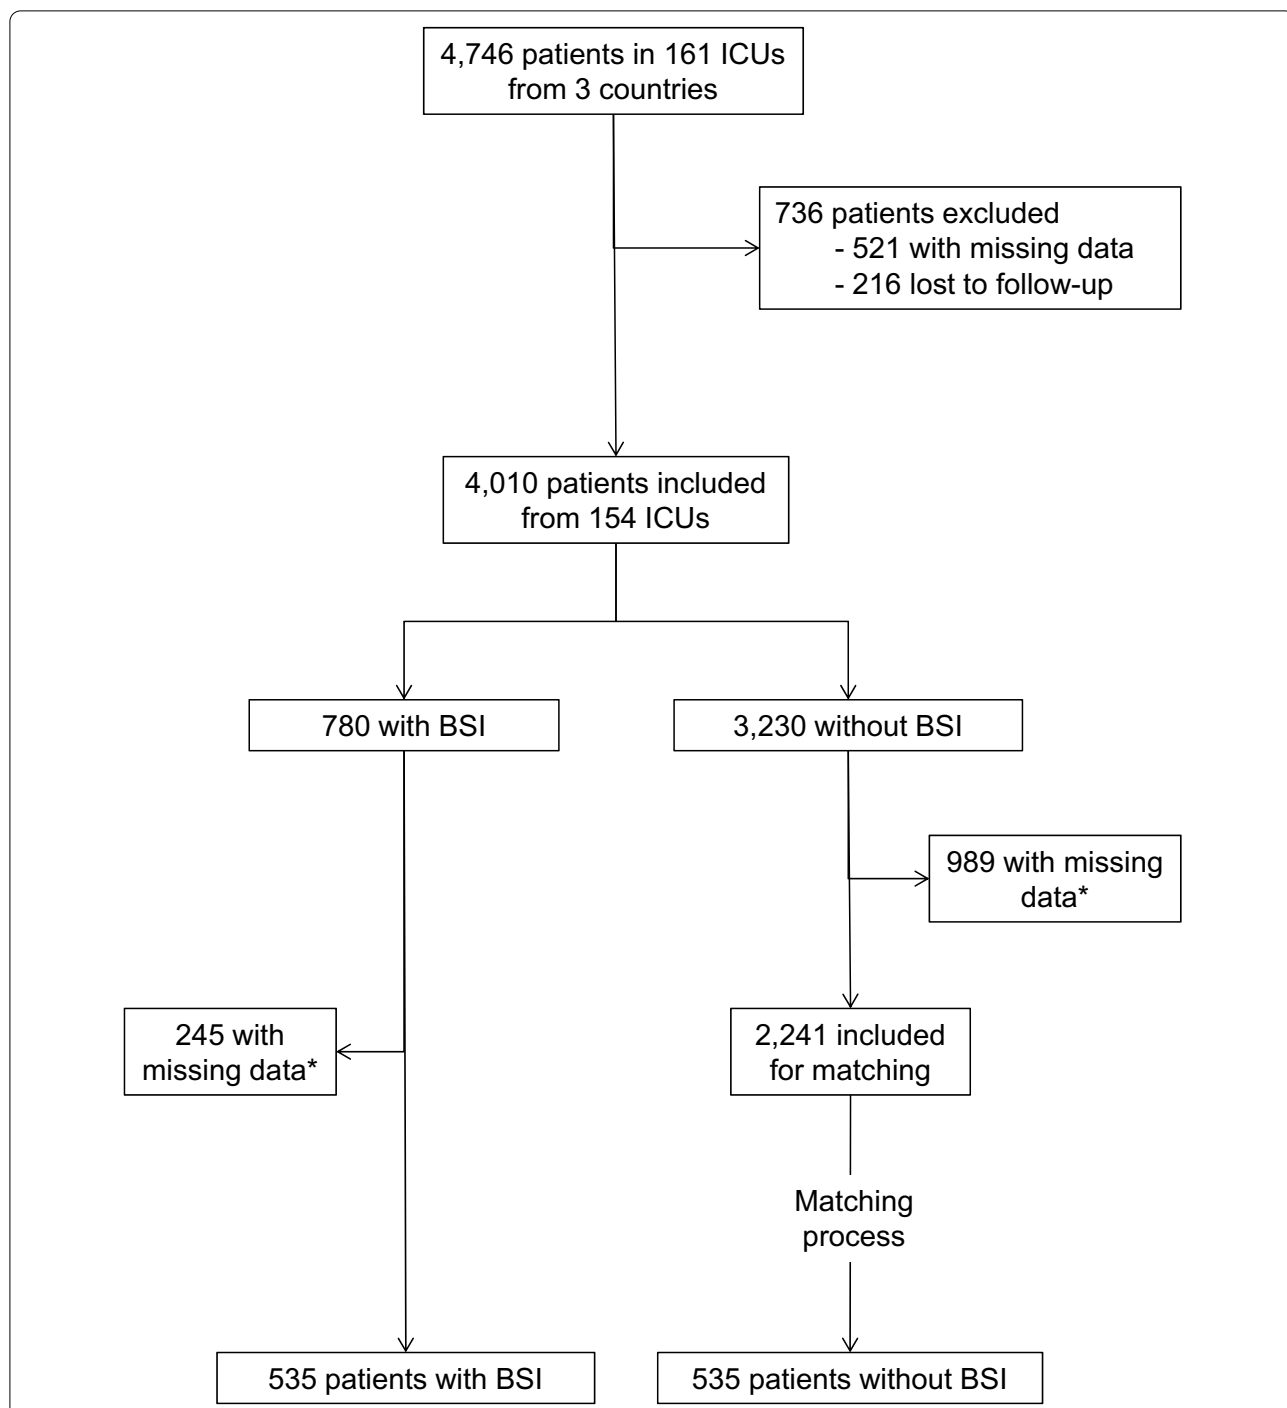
4,746 patients in 161 ICUs from 3 countries

736 patients excluded
- 521 with missing data
- 216 lost to follow-up

4,010 patients included from 154 ICUs

780 with BSI

3,230 without BSI

989 with missing data*

245 with missing data*

2,241 included for matching

Matching process

535 patients with BSI

535 patients without BSI